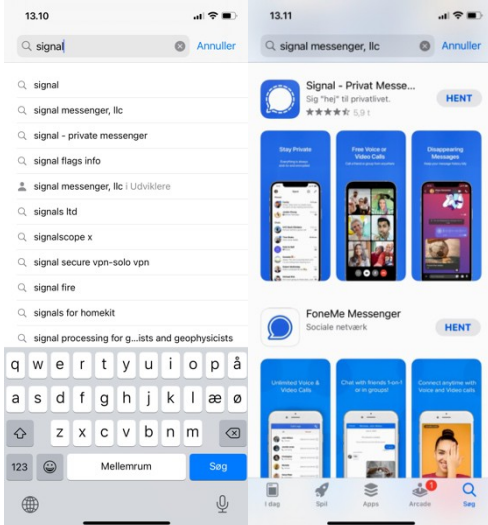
13.10

signal

Annuller

signal

signal messenger, llc

signal - private messenger

signal flags info

signal messenger, llc i Udviklere

signals ltd

signalscope x

signal secure vpn-solo vpn

signal fire

signal for homekit

signal processing for g...ists and geophysicists

q w e r t y u i o p å
a s d f g h j k l æ ø
z x c v b n m
123 Mellemrum Søg

13.11

signal messenger, llc

Annuller

Signal - Privat Messe...
Sig "hej" til privatlivet.
★★★★★ 5,9 t

HENT

Stay Private

Free Voice or Video Calls

Disappearing Messages

FoneMe Messenger
Sociale netværk

HENT

Unlimited Voice & Video Calls

Chat with friends 1-on-1 or in groups!

Connect anytime with Voice and Video calls

I dag

Spil

Apps

1

Arcade

Søg